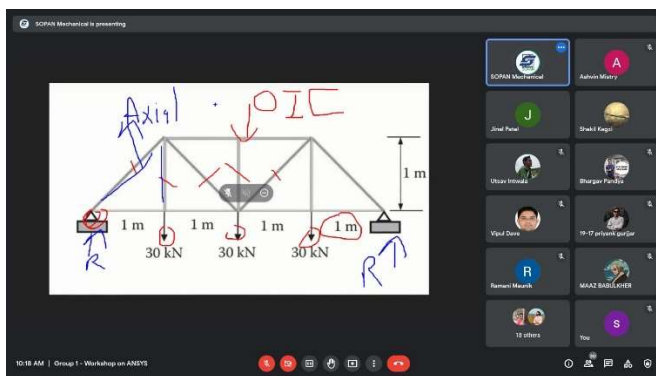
SOPAN Mechanical is presenting

Axial

OIC

1 m

1 m

1 m

1 m

1 m

30 kN

30 kN

30 kN

R

R

SOPAN Mechanical

Ashvin Mistry

Jinal Patel

Shakil Kagzi

Utsav Intwala

Bhargav Pandya

Vipul Dave

19-17 priyank gurjar

Ramani Maunik

MAAZ BABULKHER

18 others

You

10:18 AM | Group 1 - Workshop on ANSYS